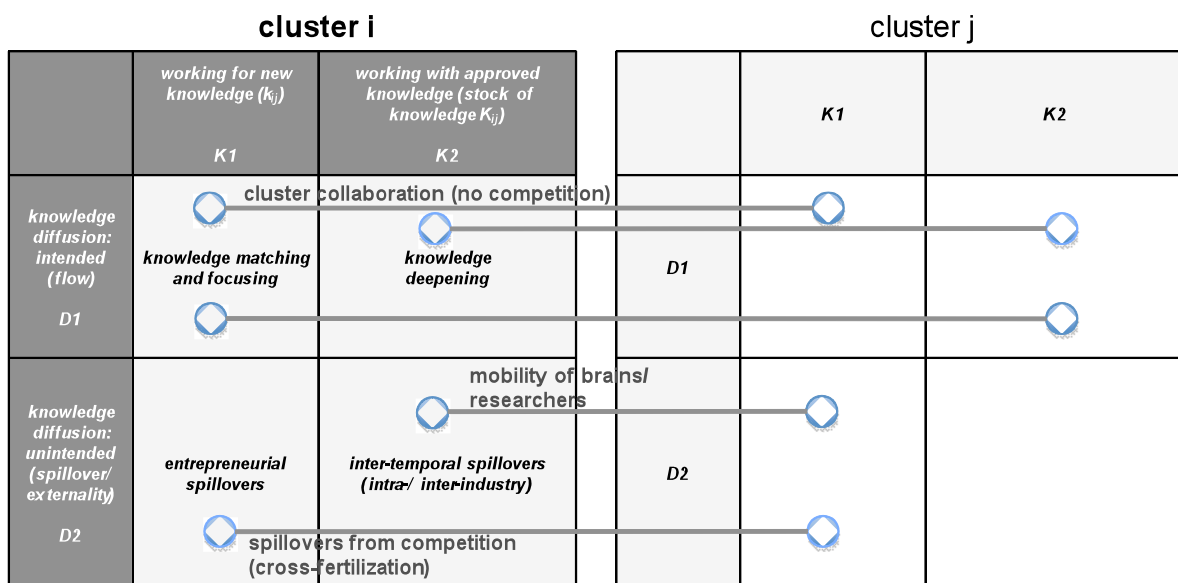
cluster i

cluster j

| | working for new knowledge ($k_{ij}$) K1 | working with approved knowledge (stock of knowledge $K_{ij}$) K2 |
|---|---|---|
| knowledge diffusion: intended (flow) D1 | knowledge matching and focusing | knowledge deepening |
| knowledge diffusion: unintended (spillover/ externality) D2 | entrepreneurial spillovers | inter-temporal spillovers (intra-/ inter-industry) |

| | K1 | K2 |
|---|---|---|
| D1 | | |
| D2 | | |

cluster collaboration (no competition)

mobility of brains/ researchers

spillovers from competition (cross-fertilization)